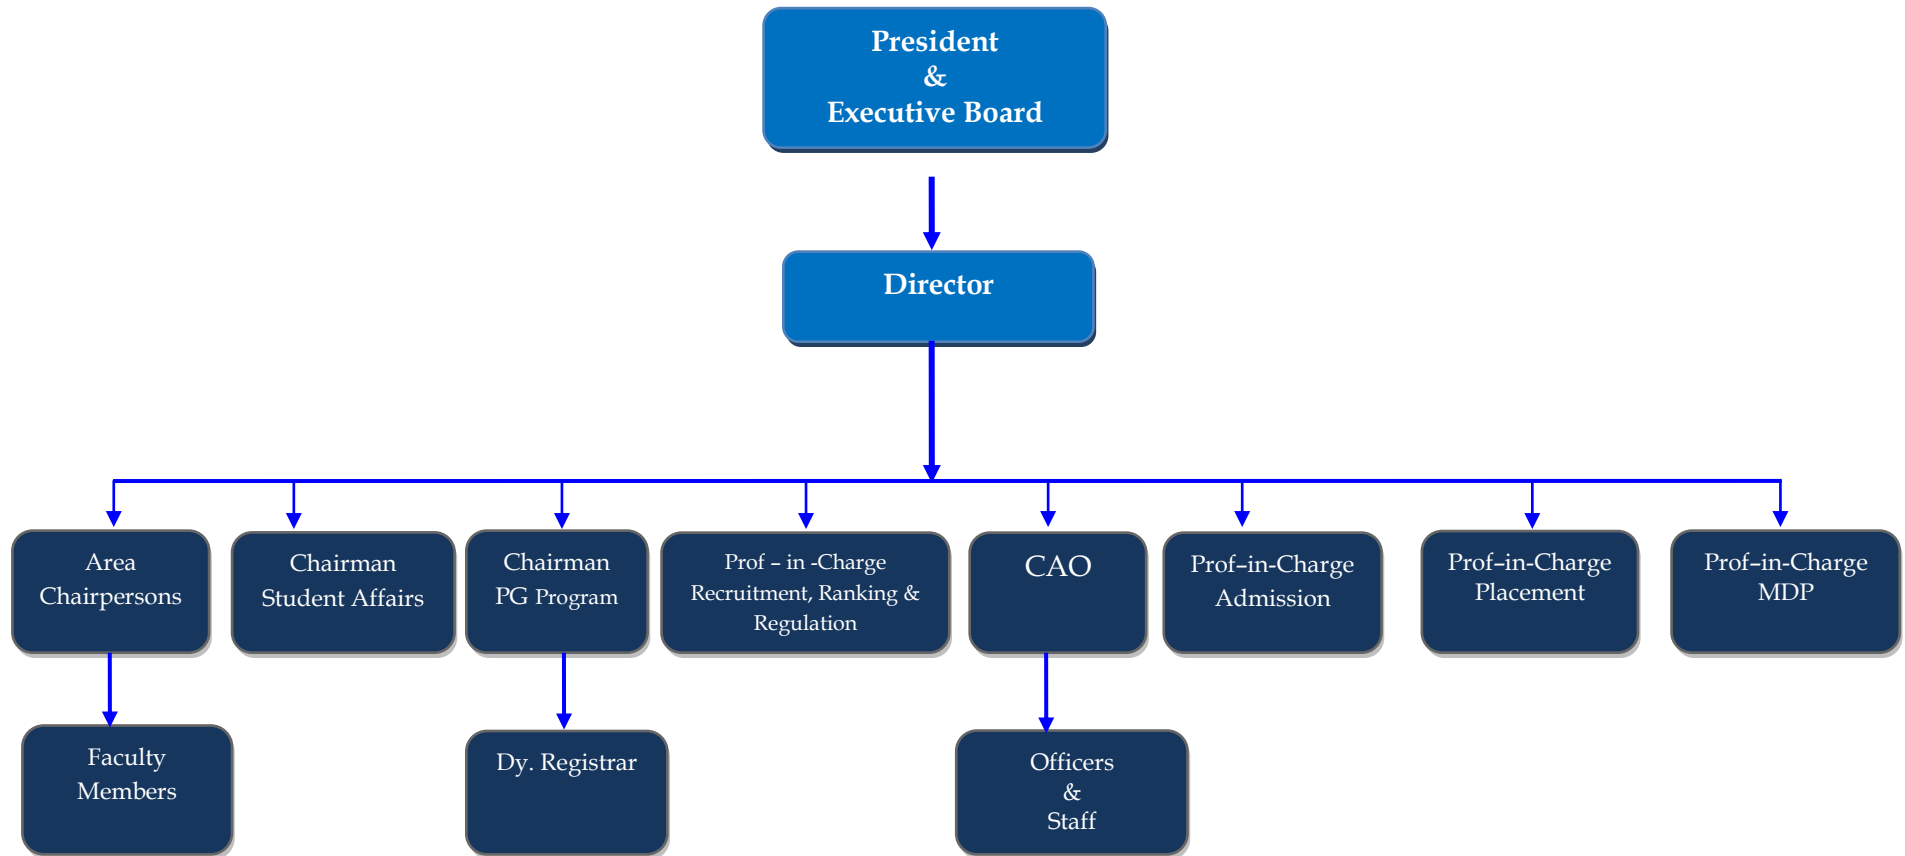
President
&
Executive Board

Director

Area Chairpersons

Chairman Student Affairs

Chairman PG Program

Prof – in -Charge Recruitment, Ranking & Regulation

CAO

Prof–in-Charge Admission

Prof–in-Charge Placement

Prof–in-Charge MDP

Faculty Members

Dy. Registrar

Officers
&
Staff